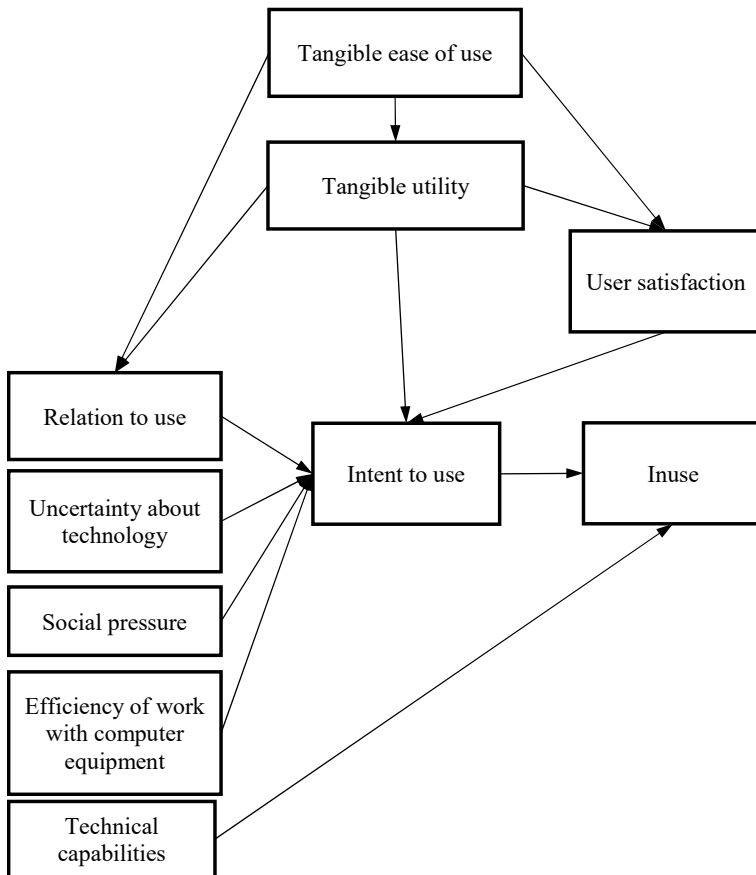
Tangible ease of use

Tangible utility

User satisfaction

Relation to use

Uncertainty about technology

Social pressure

Efficiency of work with computer equipment

Technical capabilities

Intent to use

Inuse